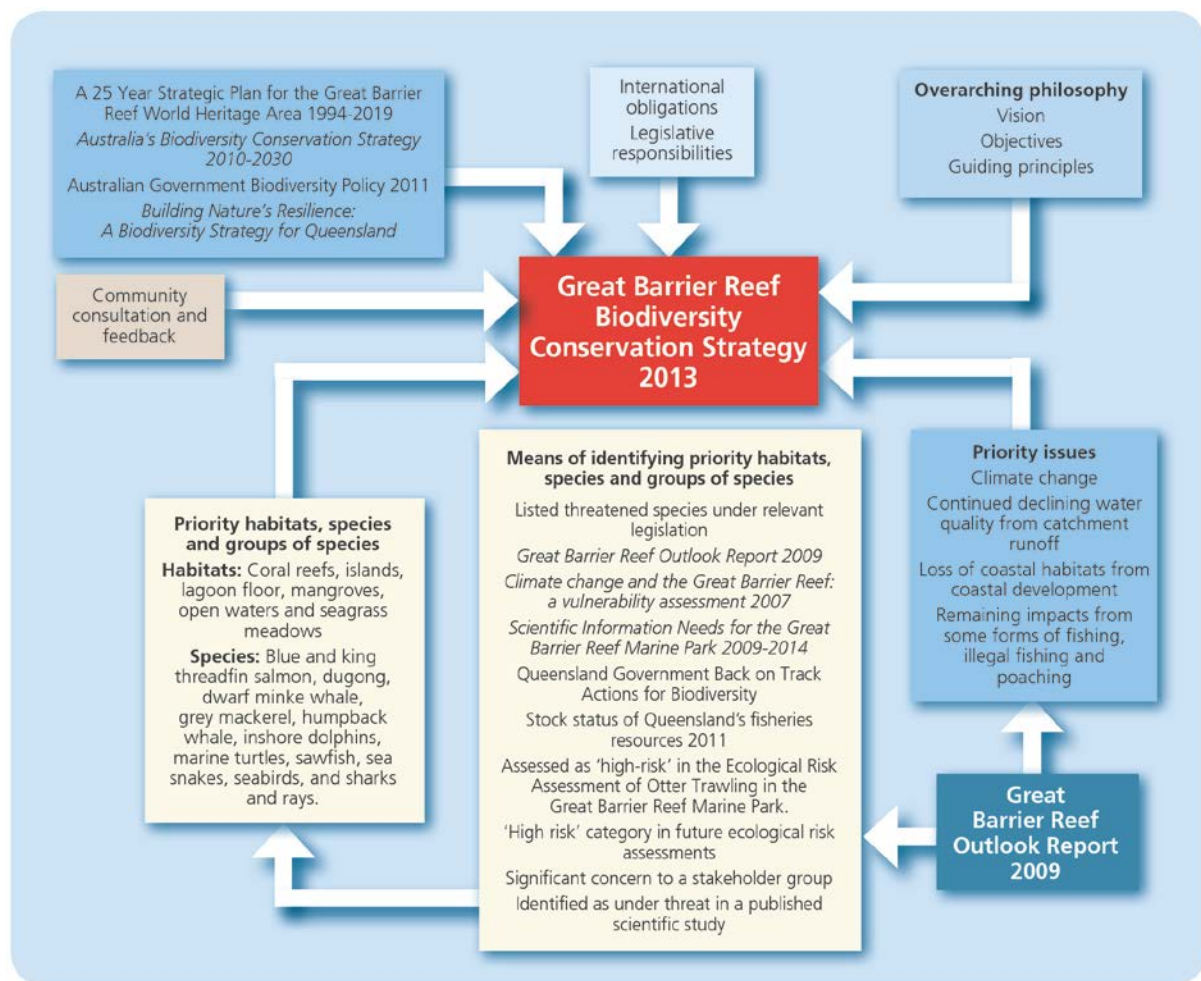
A 25 Year Strategic Plan for the Great Barrier Reef World Heritage Area 1994-2019
*Australia's Biodiversity Conservation Strategy 2010-2030*
Australian Government Biodiversity Policy 2011
*Building Nature's Resilience: A Biodiversity Strategy for Queensland*

International obligations
Legislative responsibilities

**Overarching philosophy**
Vision
Objectives
Guiding principles

Community consultation and feedback

**Great Barrier Reef Biodiversity Conservation Strategy 2013**

**Priority habitats, species and groups of species**
**Habitats:** Coral reefs, islands, lagoon floor, mangroves, open waters and seagrass meadows
**Species:** Blue and king threadfin salmon, dugong, dwarf minke whale, grey mackerel, humpback whale, inshore dolphins, marine turtles, sawfish, sea snakes, seabirds, and sharks and rays.

**Means of identifying priority habitats, species and groups of species**
Listed threatened species under relevant legislation
*Great Barrier Reef Outlook Report 2009*
*Climate change and the Great Barrier Reef: a vulnerability assessment 2007*
*Scientific Information Needs for the Great Barrier Reef Marine Park 2009-2014*
Queensland Government Back on Track Actions for Biodiversity
Stock status of Queensland's fisheries resources 2011
Assessed as 'high-risk' in the Ecological Risk Assessment of Otter Trawling in the Great Barrier Reef Marine Park.
'High risk' category in future ecological risk assessments
Significant concern to a stakeholder group
Identified as under threat in a published scientific study

**Priority issues**
Climate change
Continued declining water quality from catchment runoff
Loss of coastal habitats from coastal development
Remaining impacts from some forms of fishing, illegal fishing and poaching

**Great Barrier Reef Outlook Report 2009**